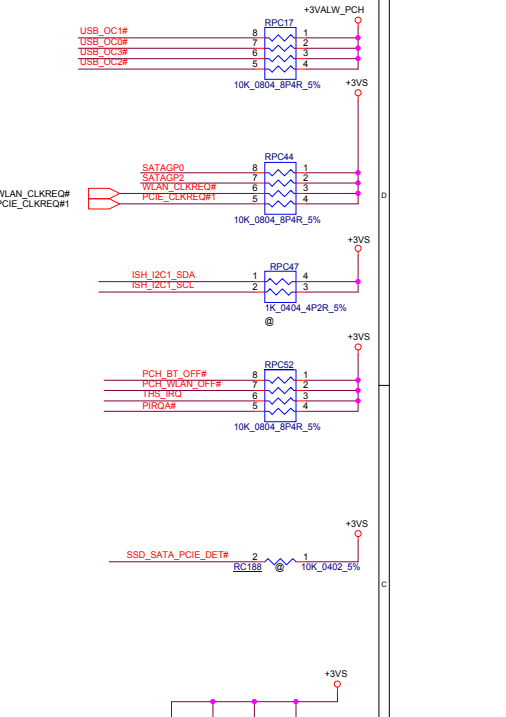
+3VALW_PCH
RPC17
USB_OC1# 8 1
USB_OC0# 7 2
USB_OC3# 6 3
USB_OC2# 5 4
10K_0804_8P4R_5%

+3VS
RPC44
SATAGP0 8 1
SATAGP2 7 2
WLAN_CLKREQ# WLAN_CLKREQ# 6 3
PCIE_CLKREQ#1 PCIE_CLKREQ#1 5 4
10K_0804_8P4R_5%

D

+3VS
RPC47
ISH_I2C1_SDA 1 4
ISH_I2C1_SCL 2 3
1K_0404_4P2R_5%
@

+3VS
RPC52
PCH_BT_OFF# 8 1
PCH_WLAN_OFF# 7 2
THS_IRQ 6 3
PIRQA# 5 4
10K_0804_8P4R_5%

+3VS
SSD_SATA_PCIE_DET# 2 1
RC188 @ 10K_0402_5%

C

+3VS